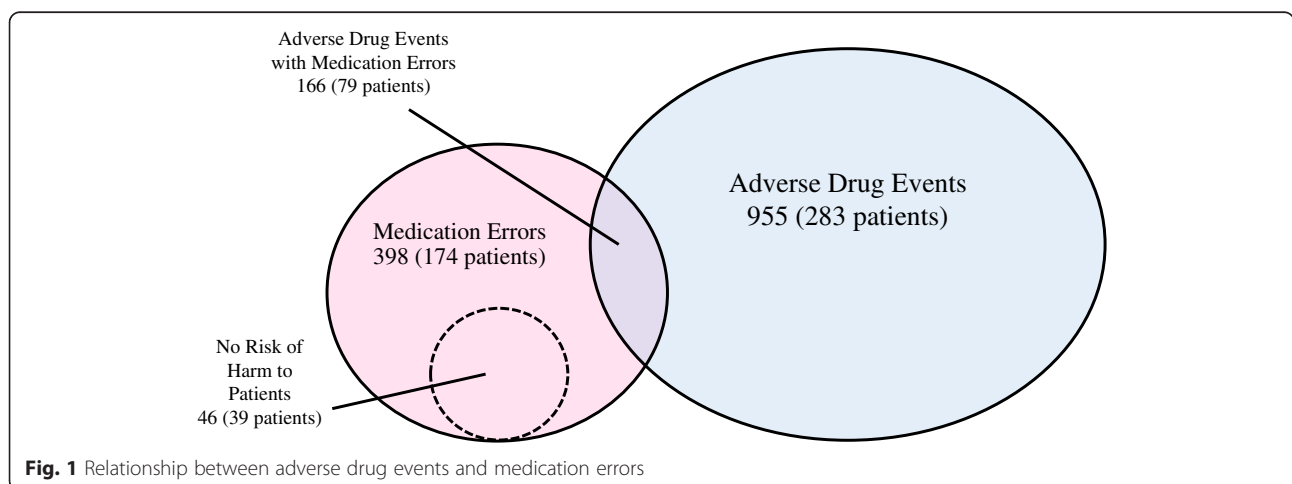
Adverse Drug Events with Medication Errors
166 (79 patients)

Adverse Drug Events
955 (283 patients)

Medication Errors
398 (174 patients)

No Risk of Harm to Patients
46 (39 patients)

**Fig. 1** Relationship between adverse drug events and medication errors